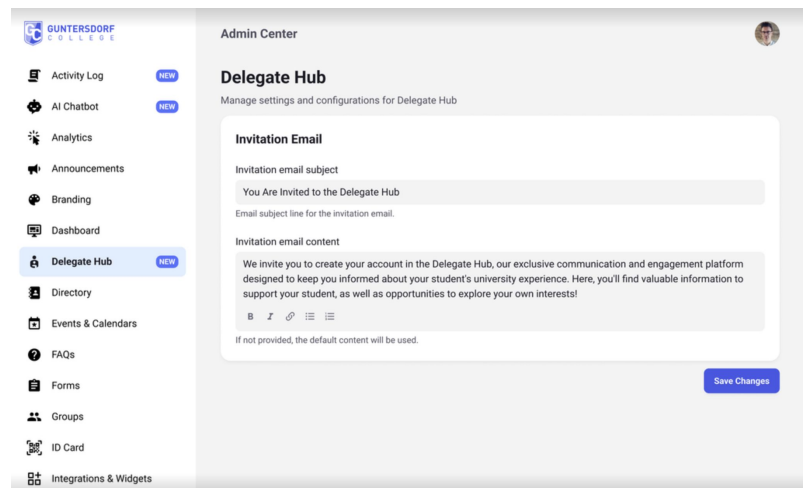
GUNTERSDORF COLLEGE

Activity Log NEW
AI Chatbot NEW
Analytics
Announcements
Branding
Dashboard
Delegate Hub NEW
Directory
Events & Calendars
FAQs
Forms
Groups
ID Card
Integrations & Widgets

Admin Center

Delegate Hub

Manage settings and configurations for Delegate Hub

Invitation Email

Invitation email subject

You Are Invited to the Delegate Hub

Email subject line for the invitation email.

Invitation email content

We invite you to create your account in the Delegate Hub, our exclusive communication and engagement platform designed to keep you informed about your student's university experience. Here, you'll find valuable information to support your student, as well as opportunities to explore your own interests!

B I

If not provided, the default content will be used.

Save Changes